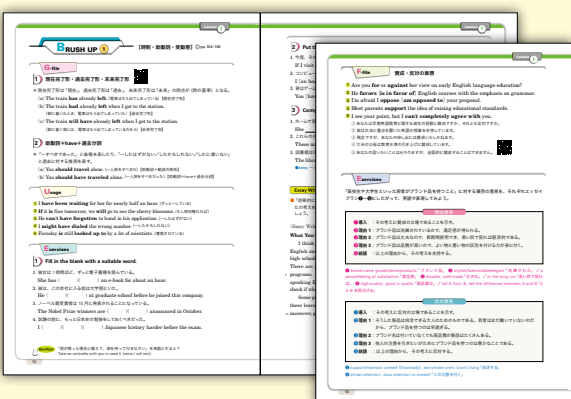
BRUSH UP 1 【時制・助動詞・受動態】

G-file

1 現在完了形・過去完了形・未来完了形

(a) The train has already left.

(b) The train had already left when I got to the station.

(c) The train will have already left when I get to the station.

2 助動詞+have+過去分詞

(a) You should travel alone.

(b) You should have traveled alone.

Usage

1 I have been waiting for her for nearly half an hour.

2 If it is fine tomorrow, we will go to see the cherry blossoms.

3 He can't have forgotten to hand in his application.

4 I might have dialed the wrong number.

5 Monday is still looked up to by a lot of scientists.

Exercises

1 Fill in the blank with a suitable word.

She has ( ) on e-book for about an hour.

The Nobel Prize winners are ( ) announced in October.

I ( ) ( ) Japanese history harder before the exam.

2 Put

3 Comp

Essay Wr

What You

I think

English an

There are

F-file 賛成・反対の表現

1 Are you for or against her view on early English language education?

2 He favors [is in favor of] English courses with the emphasis on grammar.

3 I'm afraid I oppose [am opposed to] your proposal.

4 Most parents support the idea of raising educational standards.

5 I see your point, but I can't completely agree with you.

Exercises

賛成意見

反対意見